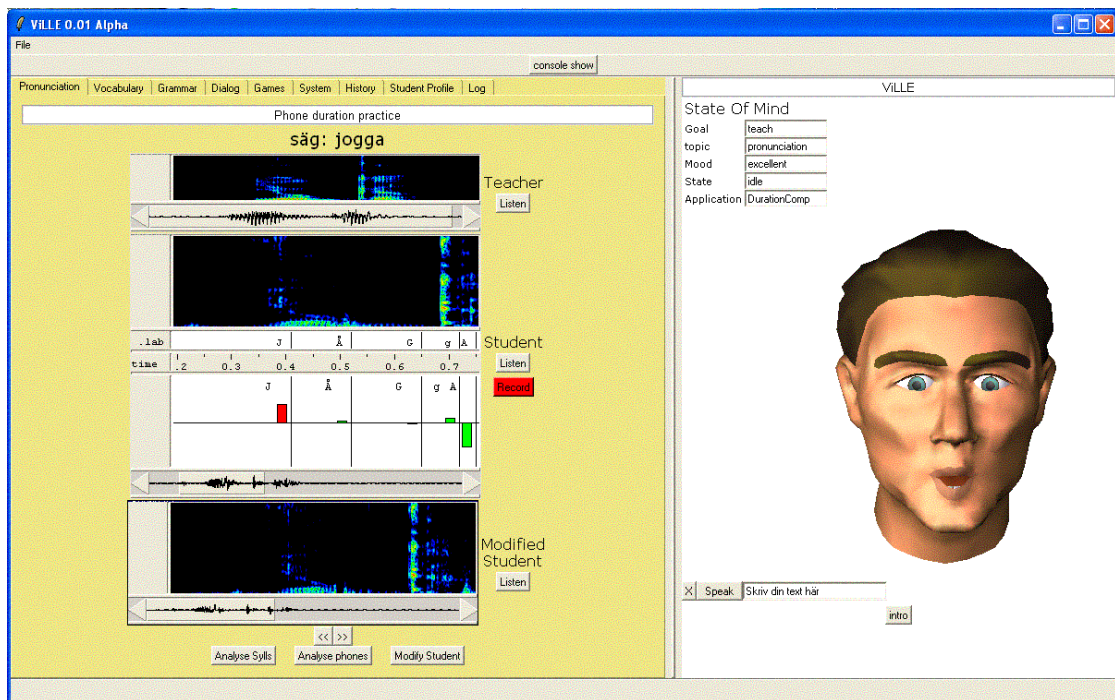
ViLLE 0.01 Alpha

File

console show

Pronunciation | Vocabulary | Grammar | Dialog | Games | System | History | Student Profile | Log

Phone duration practice

säg: jogga

Teacher

Listen

.lab J Å G g A

time .2 0.3 0.4 0.5 0.6 0.7

Student

Listen

Record

J Å G g A

Modified Student

Listen

<< >>

Analyse Sylls | Analyse phones | Modify Student

ViLLE

State Of Mind

| Goal | teach |
|---|---|
| topic | pronunciation |
| Mood | excellent |
| State | idle |
| Application | DurationComp |

X Speak Skriv din text här

intro